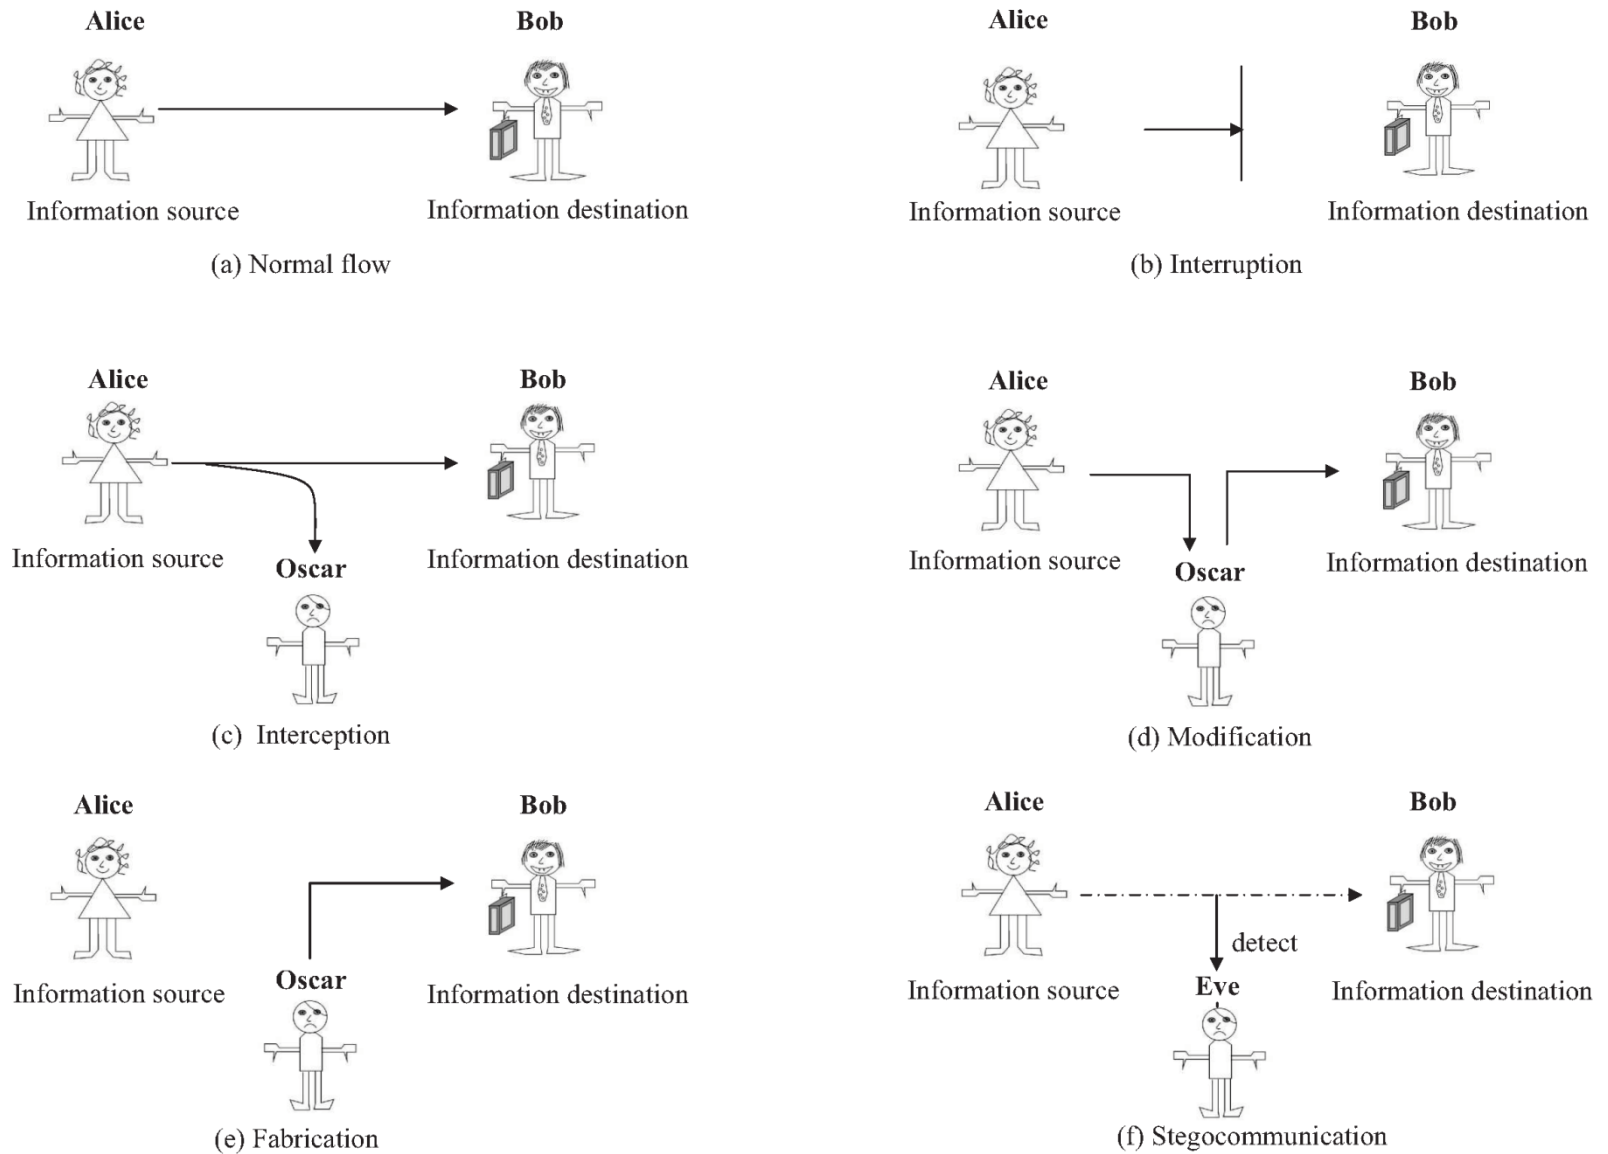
Alice

Bob

Information source

Information destination

(a) Normal flow

Alice

Bob

Information source

Information destination

(b) Interruption

Alice

Bob

Information source

Oscar

Information destination

(c) Interception

Alice

Bob

Information source

Oscar

Information destination

(d) Modification

Alice

Bob

Information source

Oscar

Information destination

(e) Fabrication

Alice

Bob

detect

Information source

Eve

Information destination

(f) Stegocommunication